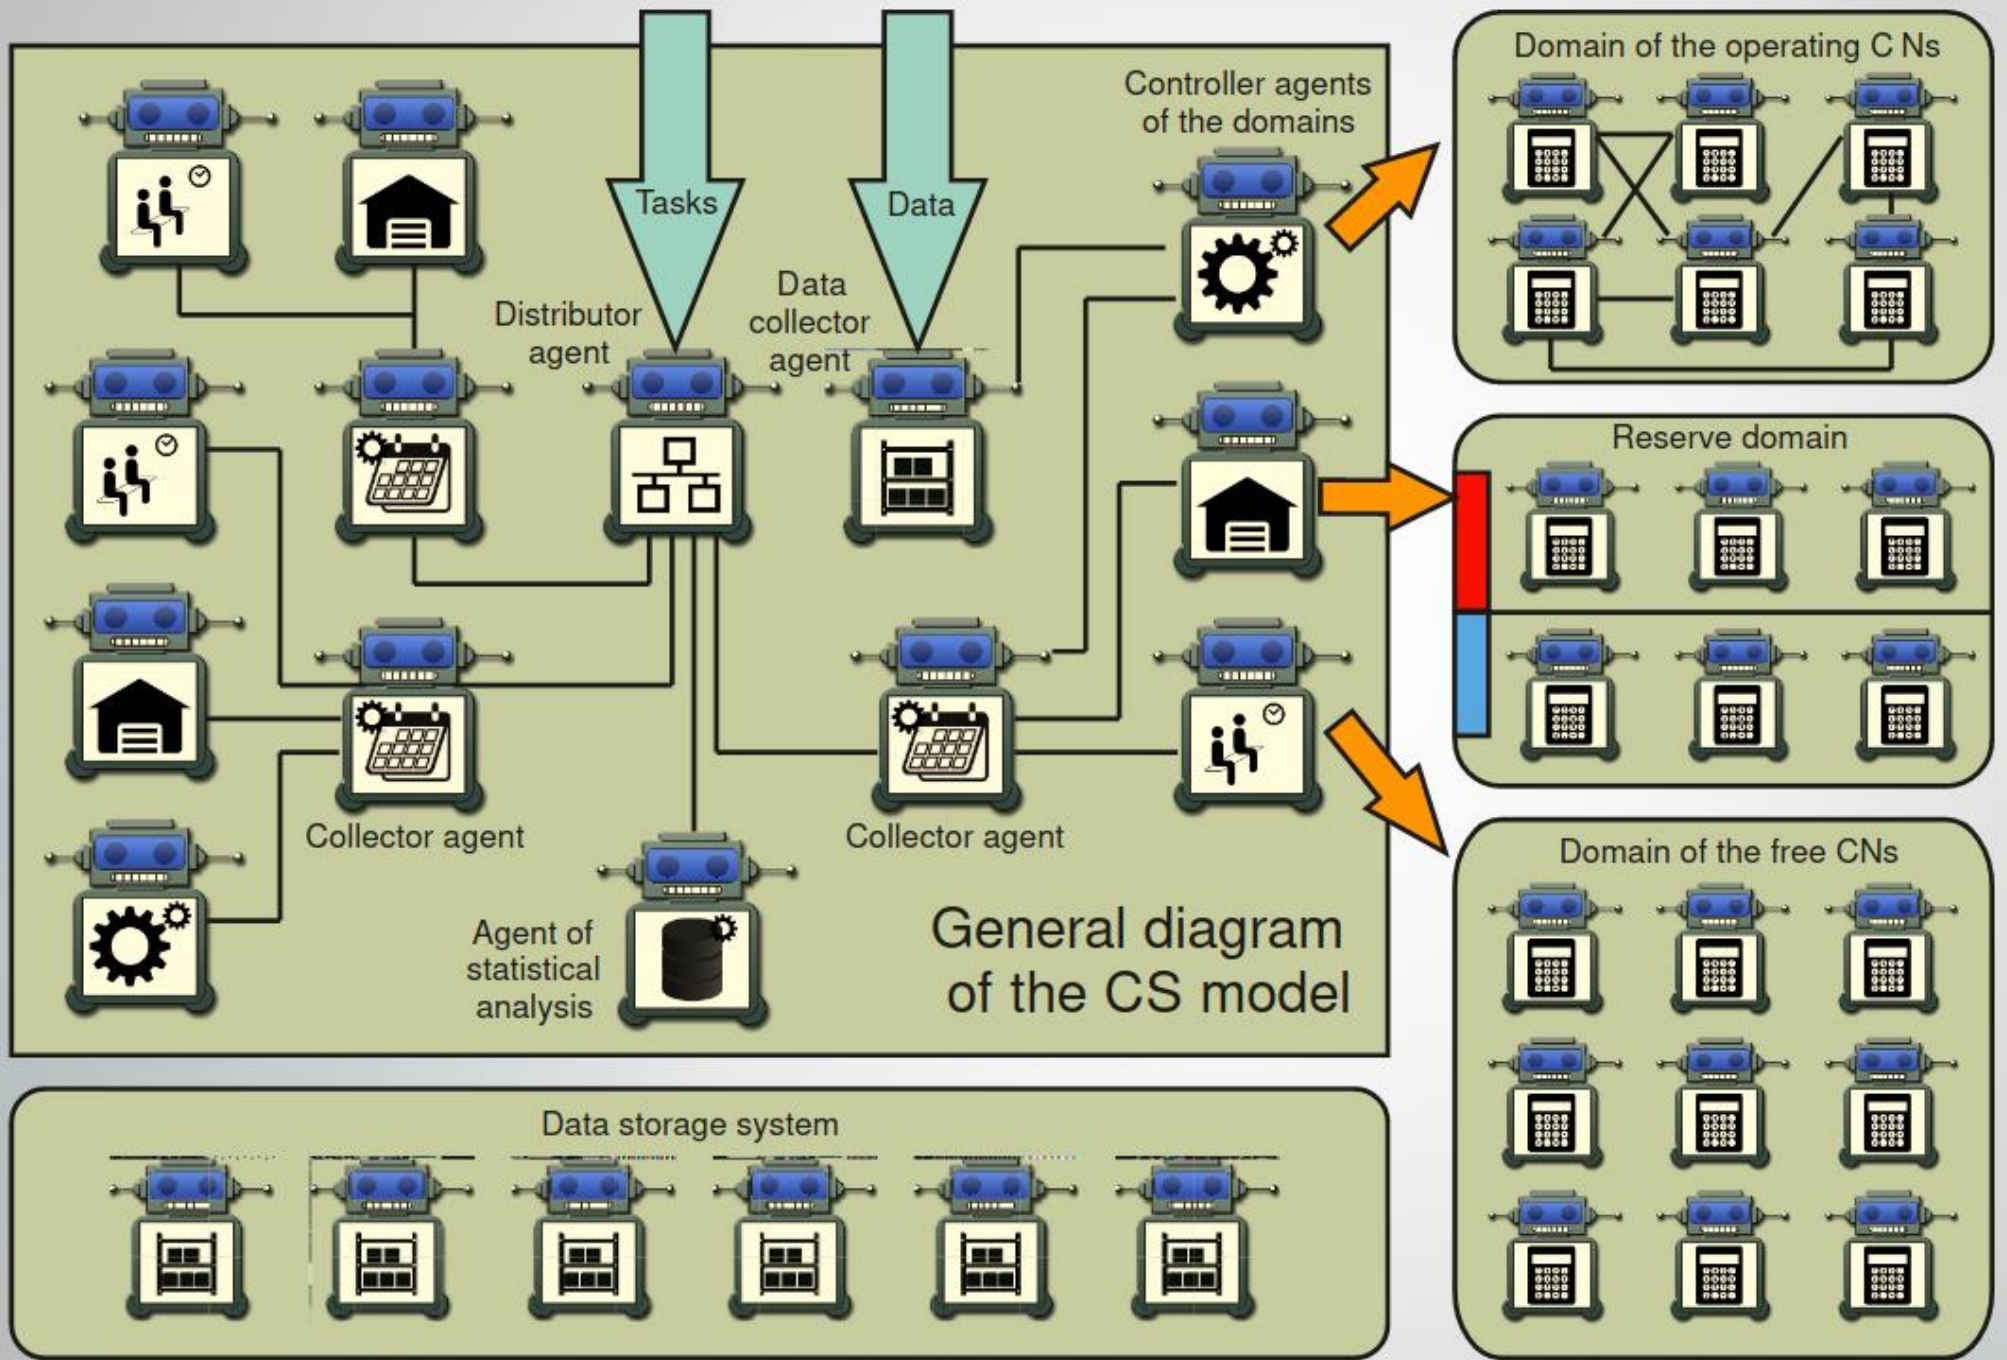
Tasks

Data

Controller agents of the domains

Distributor agent

Data collector agent

Collector agent

Collector agent

Agent of statistical analysis

General diagram of the CS model

Domain of the operating C Ns

Reserve domain

Domain of the free CNs

Data storage system